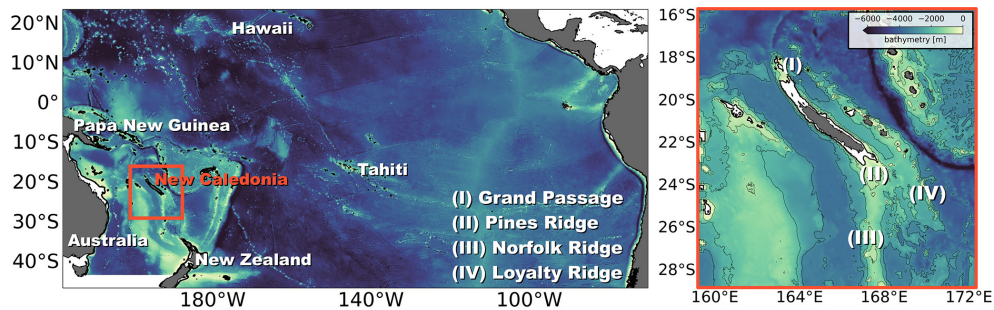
20°N
10°N
0°
10°S
20°S
30°S
40°S

Hawaii
Papa New Guinea
New Caledonia
Tahiti
Australia
New Zealand

(I) Grand Passage
(II) Pines Ridge
(III) Norfolk Ridge
(IV) Loyalty Ridge

180°W
140°W
100°W

16°S
18°S
20°S
22°S
24°S
26°S
28°S

−6000 −4000 −2000 0
bathymetry [m]

(I)
(II)
(III)
(IV)

160°E
164°E
168°E
172°E